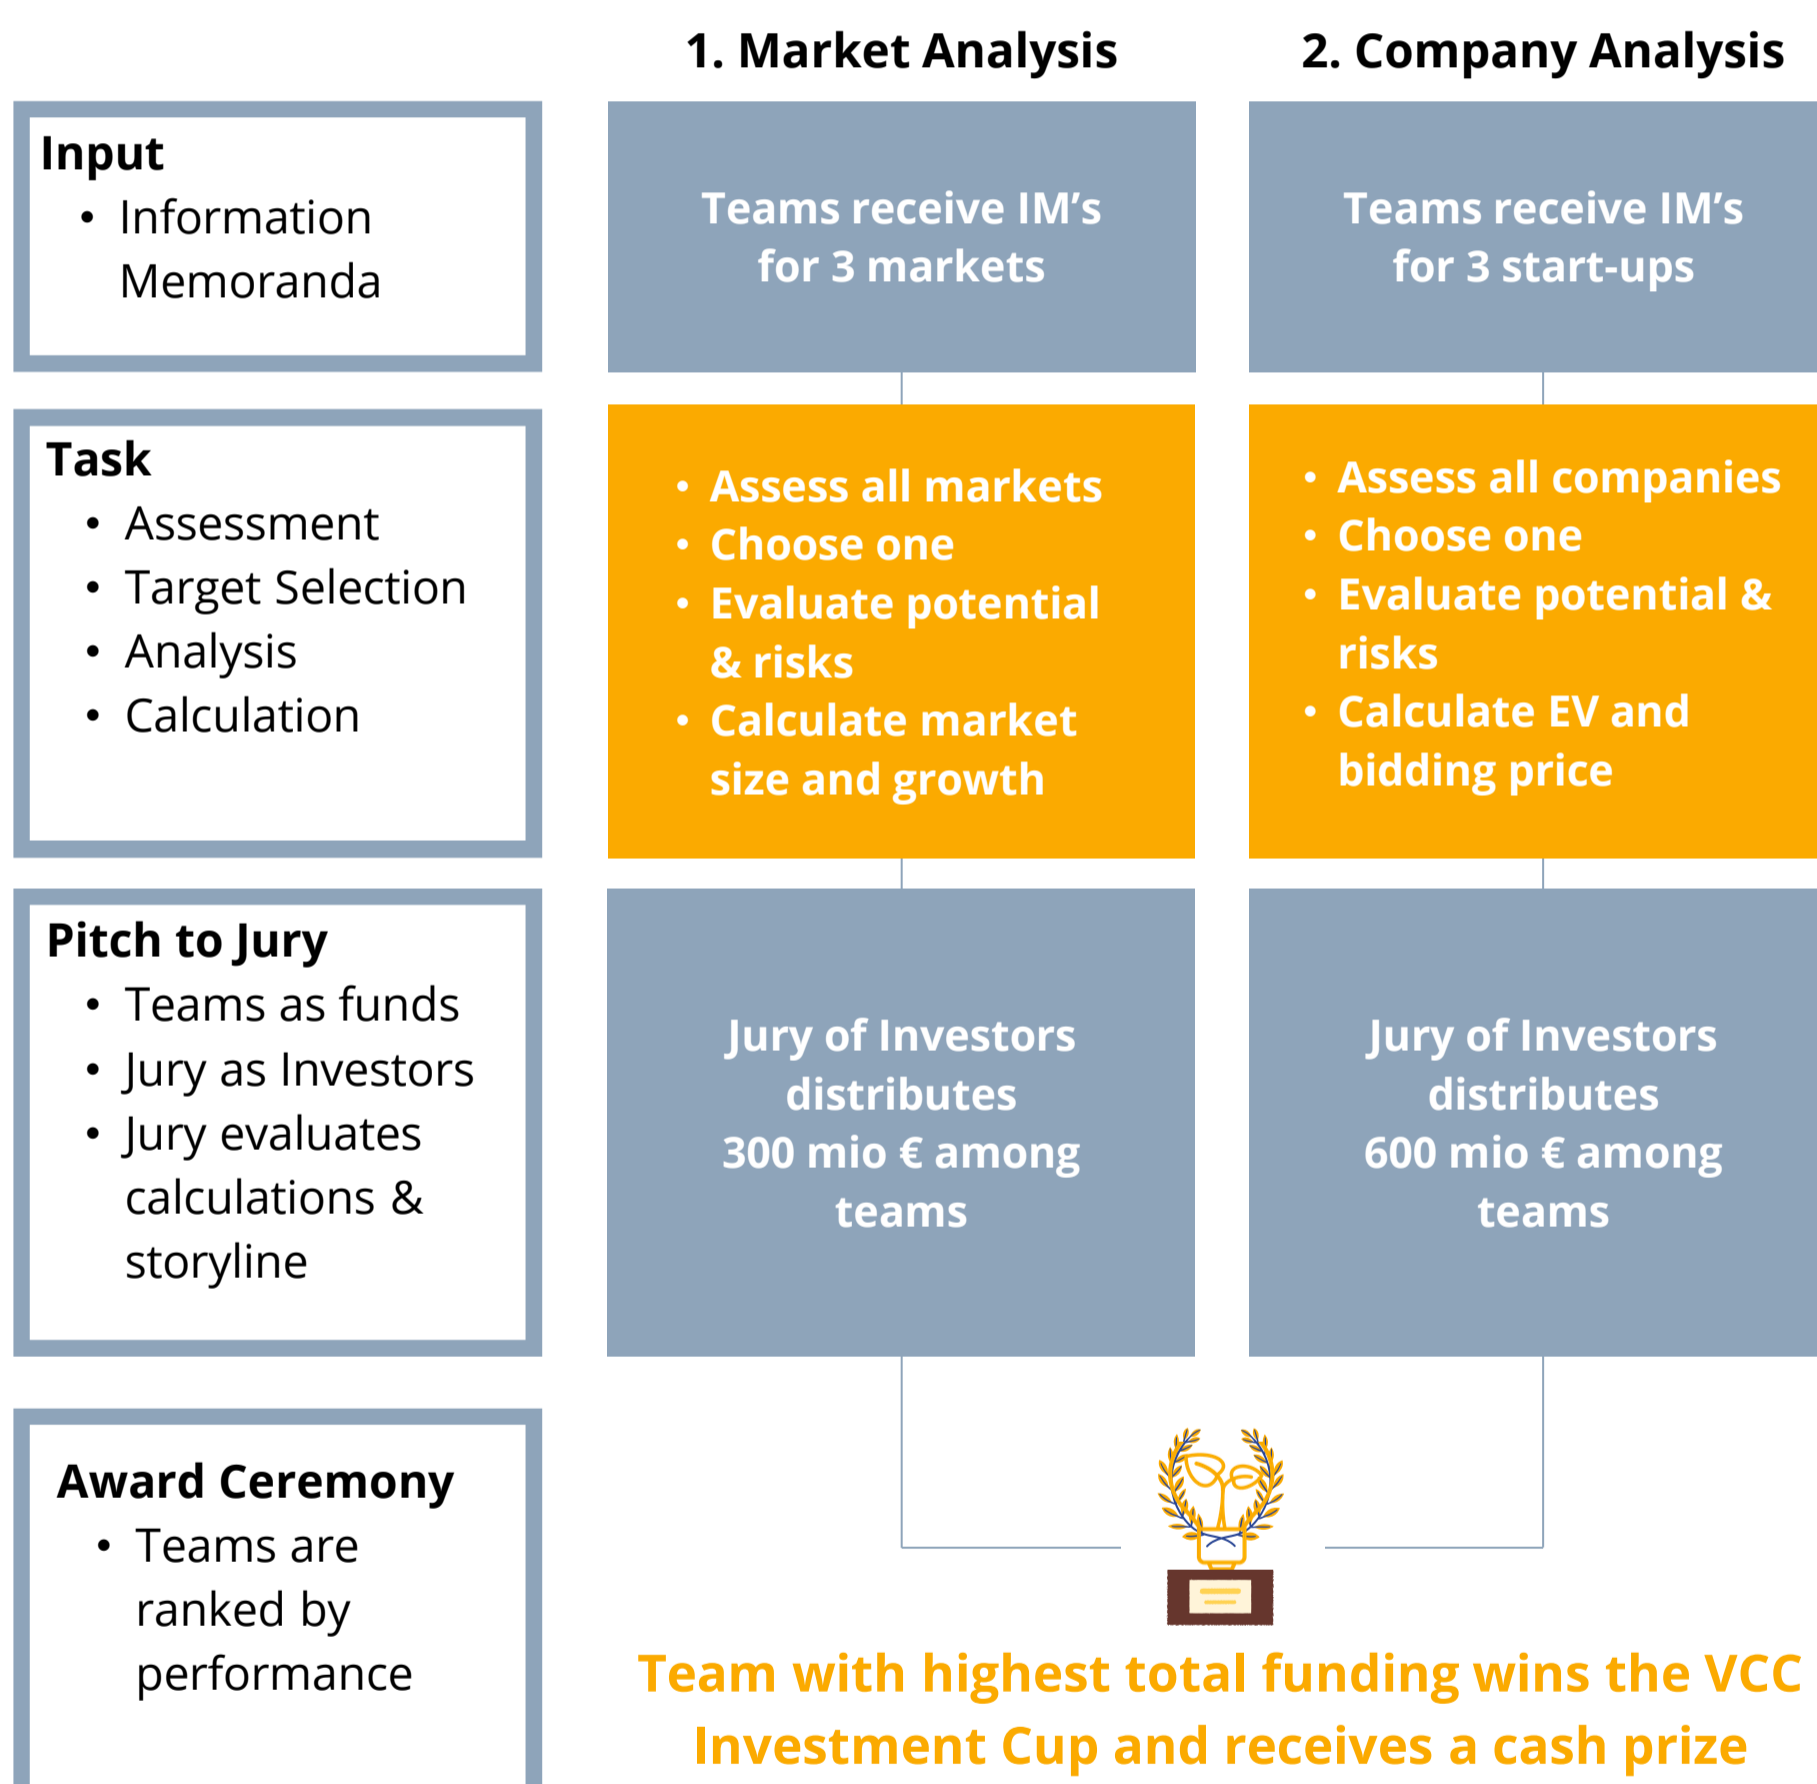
1. Market Analysis

2. Company Analysis

Input
• Information Memoranda

Teams receive IM's for 3 markets

Teams receive IM's for 3 start-ups

Task
• Assessment
• Target Selection
• Analysis
• Calculation

• Assess all markets
• Choose one
• Evaluate potential & risks
• Calculate market size and growth

• Assess all companies
• Choose one
• Evaluate potential & risks
• Calculate EV and bidding price

Pitch to Jury
• Teams as funds
• Jury as Investors
• Jury evaluates calculations & storyline

Jury of Investors distributes 300 mio € among teams

Jury of Investors distributes 600 mio € among teams

Award Ceremony
• Teams are ranked by performance

Team with highest total funding wins the VCC Investment Cup and receives a cash prize